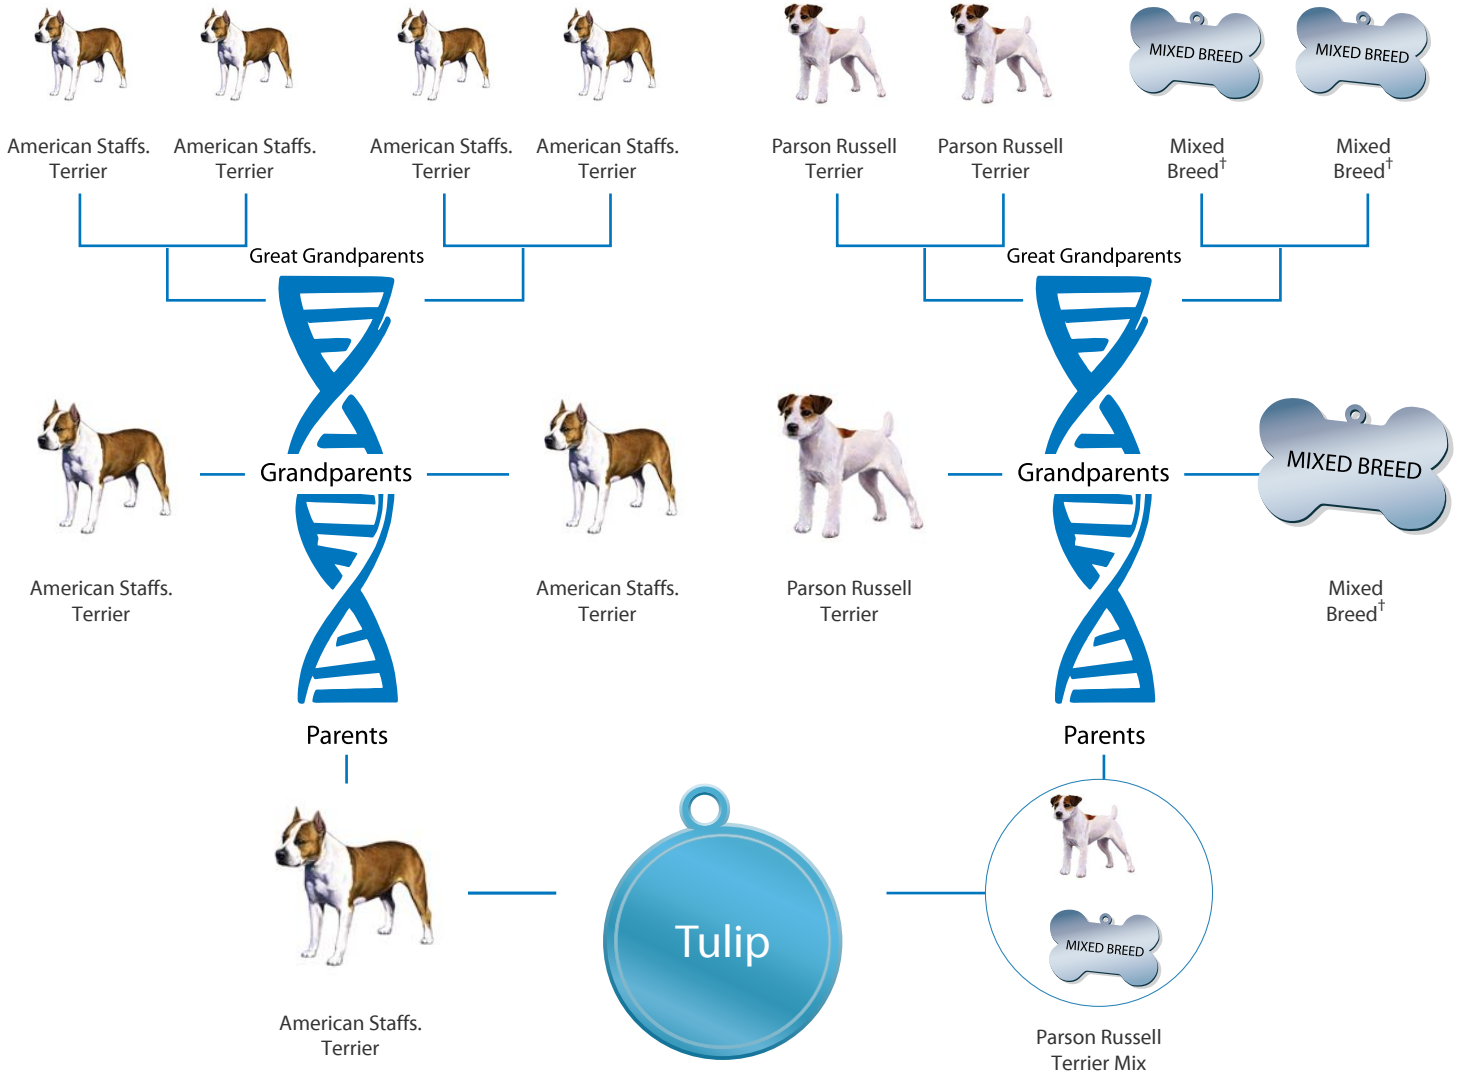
American Staffs. Terrier

American Staffs. Terrier

American Staffs. Terrier

American Staffs. Terrier

Parson Russell Terrier

Parson Russell Terrier

MIXED BREED

Mixed Breed$^{\dagger}$

MIXED BREED

Mixed Breed$^{\dagger}$

Great Grandparents

Great Grandparents

American Staffs. Terrier

Grandparents

American Staffs. Terrier

Parson Russell Terrier

Grandparents

MIXED BREED

Mixed Breed$^{\dagger}$

Parents

Parents

American Staffs. Terrier

Tulip

MIXED BREED

Parson Russell Terrier Mix